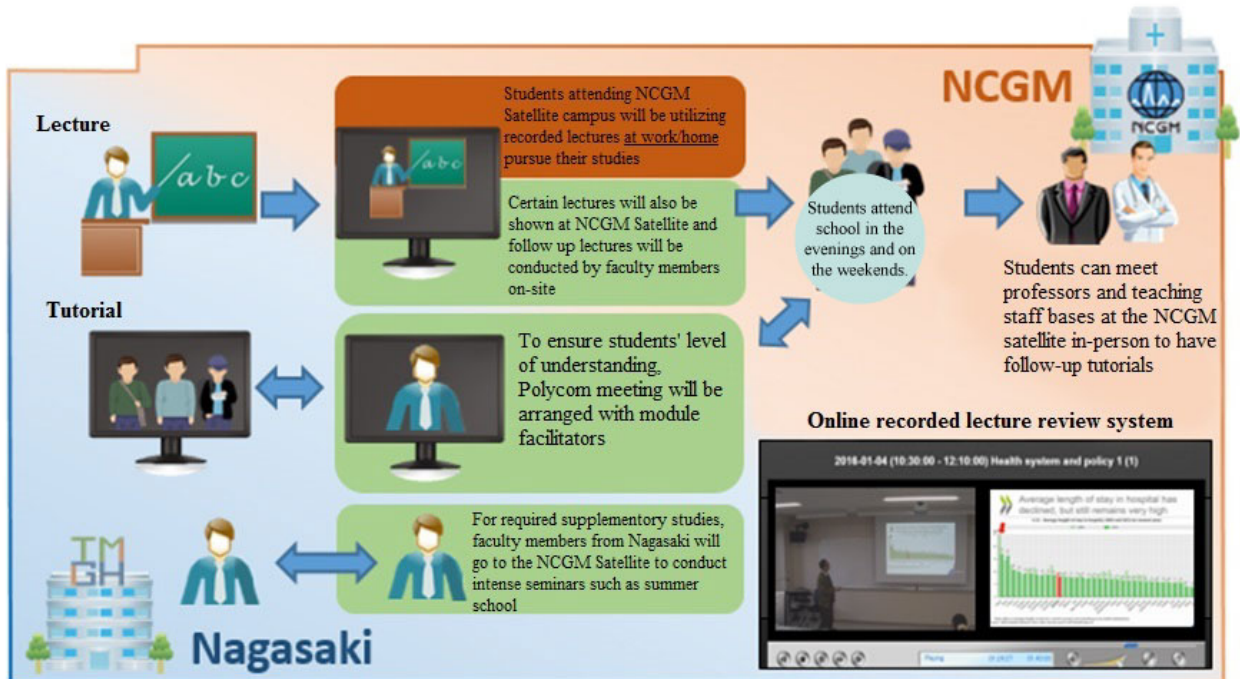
NCGM

NCGM

Lecture

/abc

Students attending NCGM Satellite campus will be utilizing recorded lectures at work/home pursue their studies

/abc

Certain lectures will also be shown at NCGM Satellite and follow up lectures will be conducted by faculty members on-site

Students attend school in the evenings and on the weekends.

Students can meet professors and teaching staff bases at the NCGM satellite in-person to have follow-up tutorials

Tutorial

To ensure students' level of understanding, Polycom meeting will be arranged with module facilitators

Online recorded lecture review system

2016-01-04 (10:30:00 - 12:10:00) Health system and policy 1 (1)

Average length of stay in hospital has declined, but still remains very high

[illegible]

For required supplementory studies, faculty members from Nagasaki will go to the NCGM Satellite to conduct intense seminars such as summer school

TMGH

Nagasaki

Playing